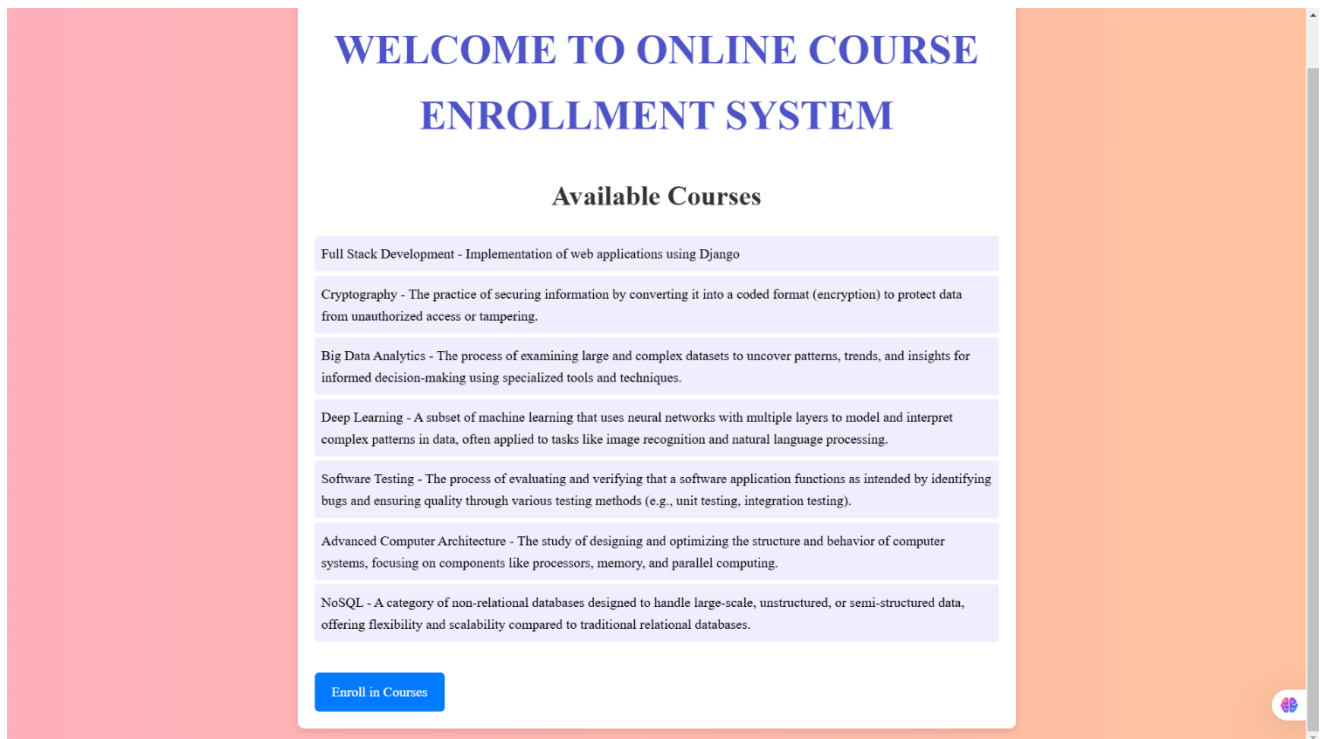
WELCOME TO ONLINE COURSE ENROLLMENT SYSTEM

Available Courses

Full Stack Development - Implementation of web applications using Django

Cryptography - The practice of securing information by converting it into a coded format (encryption) to protect data from unauthorized access or tampering.

Big Data Analytics - The process of examining large and complex datasets to uncover patterns, trends, and insights for informed decision-making using specialized tools and techniques.

Deep Learning - A subset of machine learning that uses neural networks with multiple layers to model and interpret complex patterns in data, often applied to tasks like image recognition and natural language processing.

Software Testing - The process of evaluating and verifying that a software application functions as intended by identifying bugs and ensuring quality through various testing methods (e.g., unit testing, integration testing).

Advanced Computer Architecture - The study of designing and optimizing the structure and behavior of computer systems, focusing on components like processors, memory, and parallel computing.

NoSQL - A category of non-relational databases designed to handle large-scale, unstructured, or semi-structured data, offering flexibility and scalability compared to traditional relational databases.

Enroll in Courses